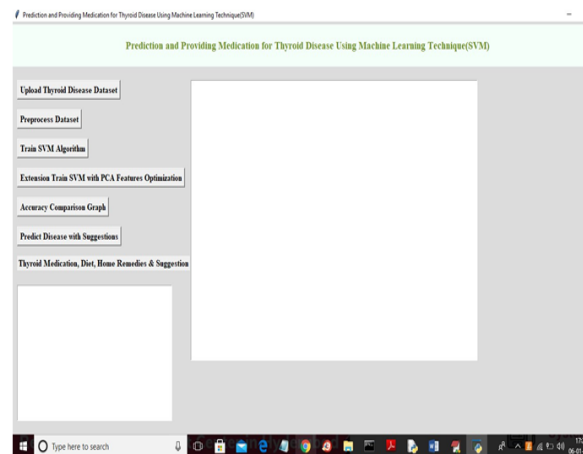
Prediction and Providing Medication for Thyroid Disease Using Machine Learning Technique(SVM)

Prediction and Providing Medication for Thyroid Disease Using Machine Learning Technique(SVM)

Upload Thyroid Disease Dataset

Preprocess Dataset

Train SVM Algorithm

Extension Train SVM with PCA Features Optimization

Accuracy Comparison Graph

Predict Disease with Suggestions

Thyroid Medication, Diet, Home Remedies & Suggestion

Type here to search

17:
06-01